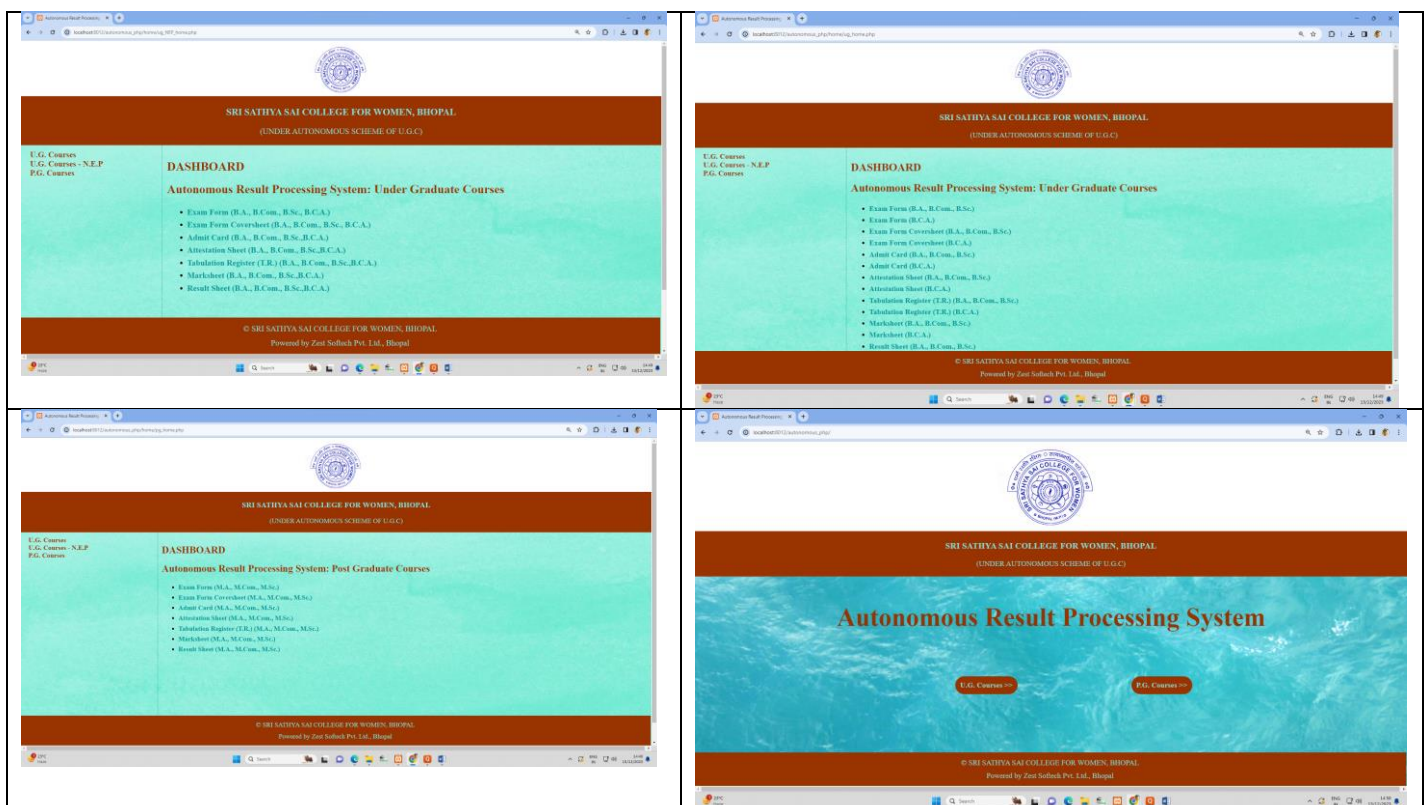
Autonomous Result Processing

localhost:8012/autonomous_php/home/ug_NEP_home.php

SRI SATHYA SAI COLLEGE FOR WOMEN, BHOPAL

(UNDER AUTONOMOUS SCHEME OF U.G.C)

U.G. Courses
U.G. Courses - N.E.P
P.G. Courses

DASHBOARD

Autonomous Result Processing System: Under Graduate Courses

- Exam Form (B.A., B.Com., B.Sc., B.C.A.)
- Exam Form Coversheet (B.A., B.Com., B.Sc., B.C.A.)
- Admit Card (B.A., B.Com., B.Sc.,B.C.A.)
- Attestation Sheet (B.A., B.Com., B.Sc.,B.C.A.)
- Tabulation Register (T.R.) (B.A., B.Com., B.Sc.,B.C.A.)
- Marksheet (B.A., B.Com., B.Sc.,B.C.A.)
- Result Sheet (B.A., B.Com., B.Sc.,B.C.A.)

© SRI SATHYA SAI COLLEGE FOR WOMEN, BHOPAL

Powered by Zest Softech Pvt. Ltd., Bhopal

Search

Autonomous Result Processing

localhost:8012/autonomous_php/home/ug_home.php

SRI SATHYA SAI COLLEGE FOR WOMEN, BHOPAL

(UNDER AUTONOMOUS SCHEME OF U.G.C)

U.G. Courses
U.G. Courses - N.E.P
P.G. Courses

DASHBOARD

Autonomous Result Processing System: Under Graduate Courses

- Exam Form (B.A., B.Com., B.Sc.)
- Exam Form (B.C.A.)
- Exam Form Coversheet (B.A., B.Com., B.Sc.)
- Exam Form Coversheet (B.C.A.)
- Admit Card (B.A., B.Com., B.Sc.)
- Admit Card (B.C.A.)
- Attestation Sheet (B.A., B.Com., B.Sc.)
- Attestation Sheet (B.C.A.)
- Tabulation Register (T.R.) (B.A., B.Com., B.Sc.)
- Tabulation Register (T.R.) (B.C.A.)
- Marksheet (B.A., B.Com., B.Sc.)
- Marksheet (B.C.A.)
- Result Sheet (B.A., B.Com., B.Sc.)

© SRI SATHYA SAI COLLEGE FOR WOMEN, BHOPAL

Powered by Zest Softech Pvt. Ltd., Bhopal

Search

Autonomous Result Processing

localhost:8012/autonomous_php/home/pg_home.php

SRI SATHYA SAI COLLEGE FOR WOMEN, BHOPAL

(UNDER AUTONOMOUS SCHEME OF U.G.C)

U.G. Courses
U.G. Courses - N.E.P
P.G. Courses

DASHBOARD

Autonomous Result Processing System: Post Graduate Courses

- Exam Form (M.A., M.Com., M.Sc.)
- Exam Form Coversheet (M.A., M.Com., M.Sc.)
- Admit Card (M.A., M.Com., M.Sc.)
- Attestation Sheet (M.A., M.Com., M.Sc.)
- Tabulation Register (T.R.) (M.A., M.Com., M.Sc.)
- Marksheet (M.A., M.Com., M.Sc.)
- Result Sheet (M.A., M.Com., M.Sc.)

© SRI SATHYA SAI COLLEGE FOR WOMEN, BHOPAL

Powered by Zest Softech Pvt. Ltd., Bhopal

Search

Autonomous Result Processing

localhost:8012/autonomous_php/

SRI SATHYA SAI COLLEGE FOR WOMEN

SRI SATHYA SAI COLLEGE FOR WOMEN, BHOPAL

(UNDER AUTONOMOUS SCHEME OF U.G.C)

Autonomous Result Processing System

U.G. Courses >>

P.G. Courses >>

© SRI SATHYA SAI COLLEGE FOR WOMEN, BHOPAL

Powered by Zest Softech Pvt. Ltd., Bhopal

Search